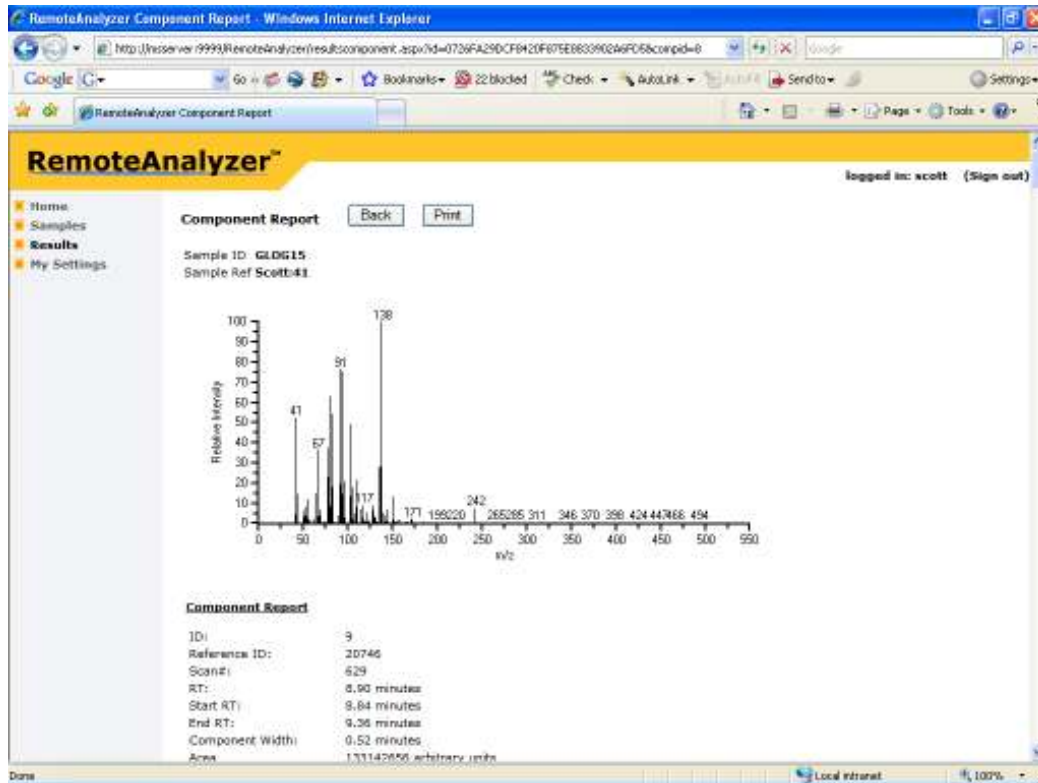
RemoteAnalyzer Component Report - Windows Internet Explorer

http://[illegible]:9999/RemoteAnalyzer/resultscomponent.aspx?id=0726FA29DCF8420F875E8833902A6FD5&compid=8

Google G- Go Bookmarks 22 blocked Check AutoLink Send to Settings

RemoteAnalyzer Component Report

Page Tools

RemoteAnalyzer™

logged in: scott (Sign out)

Home
Samples
Results
My Settings

Component Report Back Print

Sample ID GLDG15
Sample Ref Scott:41

100
90
80
70
60
50
40
30
20
10
0
Relative Intensity
138
91
41
67
117
171
199220
242
265285 311
346 370
398
424 447466
494
0 50 100 150 200 250 300 350 400 450 500 550
m/z

Component Report

| | |
|---|---|
| ID: | 9 |
| Reference ID: | 20746 |
| Scan#: | 629 |
| RT: | 8.90 minutes |
| Start RT: | 8.84 minutes |
| End RT: | 9.36 minutes |
| Component Width: | 0.52 minutes |
| Area | 131142656 arbitrary units |

Done Local intranet 100%